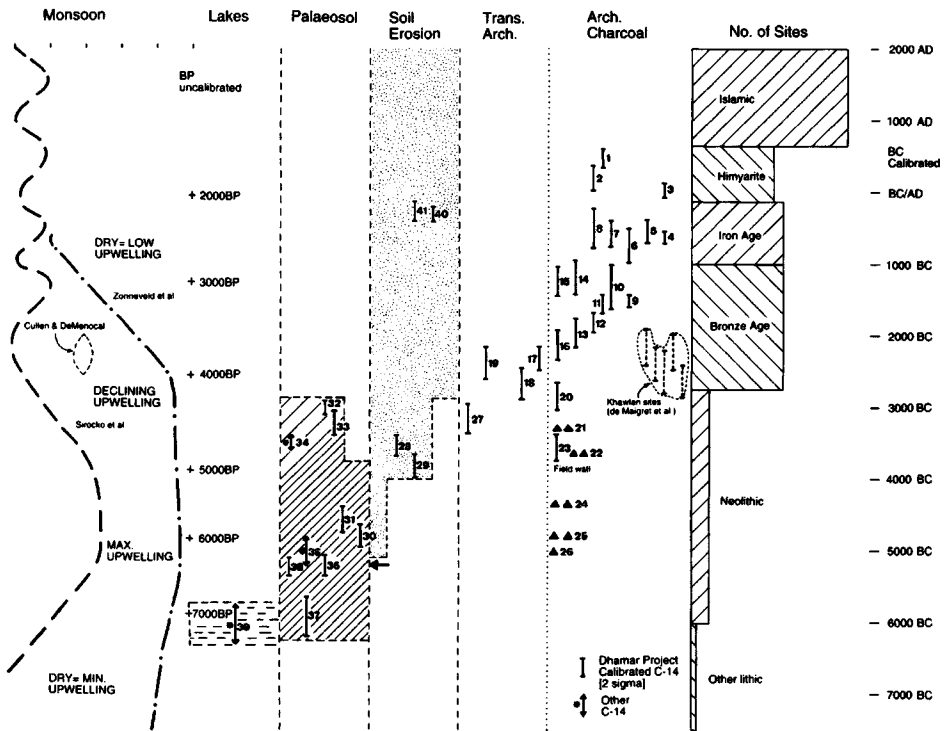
Monsoon Lakes Palaeosol Soil Erosion Trans. Arch. Arch. Charcoal No. of Sites

BP uncalibrated

+ 2000BP
+ 3000BP
+ 4000BP
+ 5000BP
+ 6000BP
+7000BP

DRY= LOW UPWELLING
Zonneveld et al
Cullen & DeMenocal
DECLINING UPWELLING
Sirocko et al
MAX. UPWELLING
DRY= MIN. UPWELLING

39
32
33
34
31
30
35
38
36
37
28
29
41
40
27
19
17
18
1
2
3
8
7
6
5
4
15
14
10
11
9
12
13
16
20
21
23
22
Field wall
24
25
26
Khawlan sites (de Maigret et al.)

Dhamar Project Calibrated C-14 [2 sigma]
Other C-14

Islamic
Himyarite
Iron Age
Bronze Age
Neolithic
Other lithic

- 2000 AD
- 1000 AD
BC Calibrated
- BC/AD
- 1000 BC
- 2000 BC
- 3000 BC
- 4000 BC
- 5000 BC
- 6000 BC
- 7000 BC